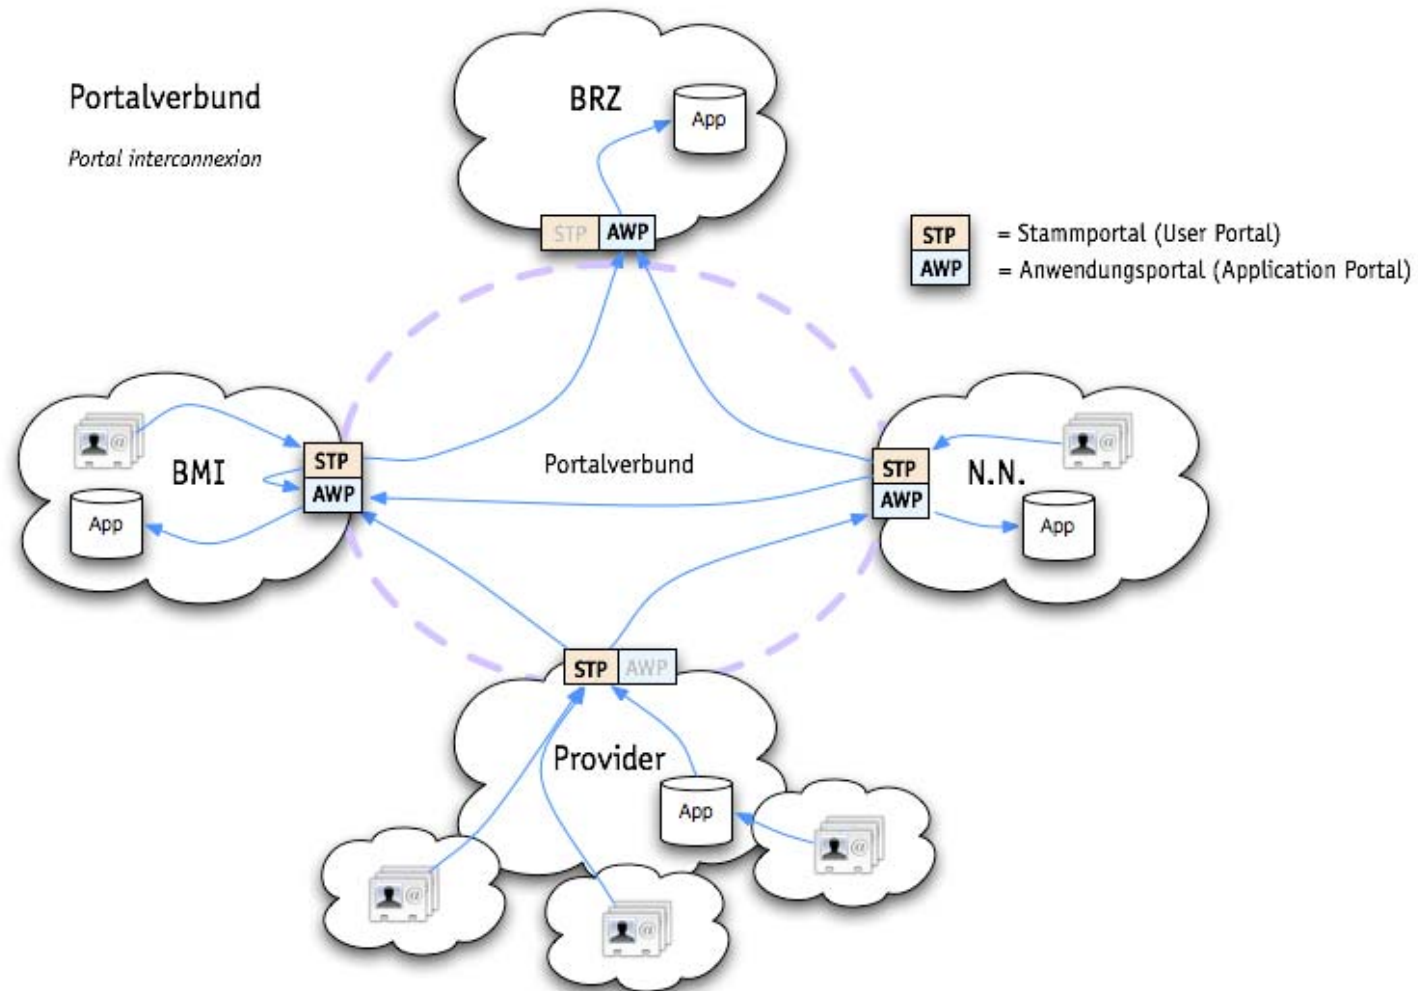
Portalverbund

Portal interconnexion

BRZ

App

STP AWP

STP = Stammportal (User Portal)
AWP = Anwendungsportal (Application Portal)

BMI

STP
AWP

App

Portalverbund

STP
AWP

N.N.

App

STP AWP

Provider

App